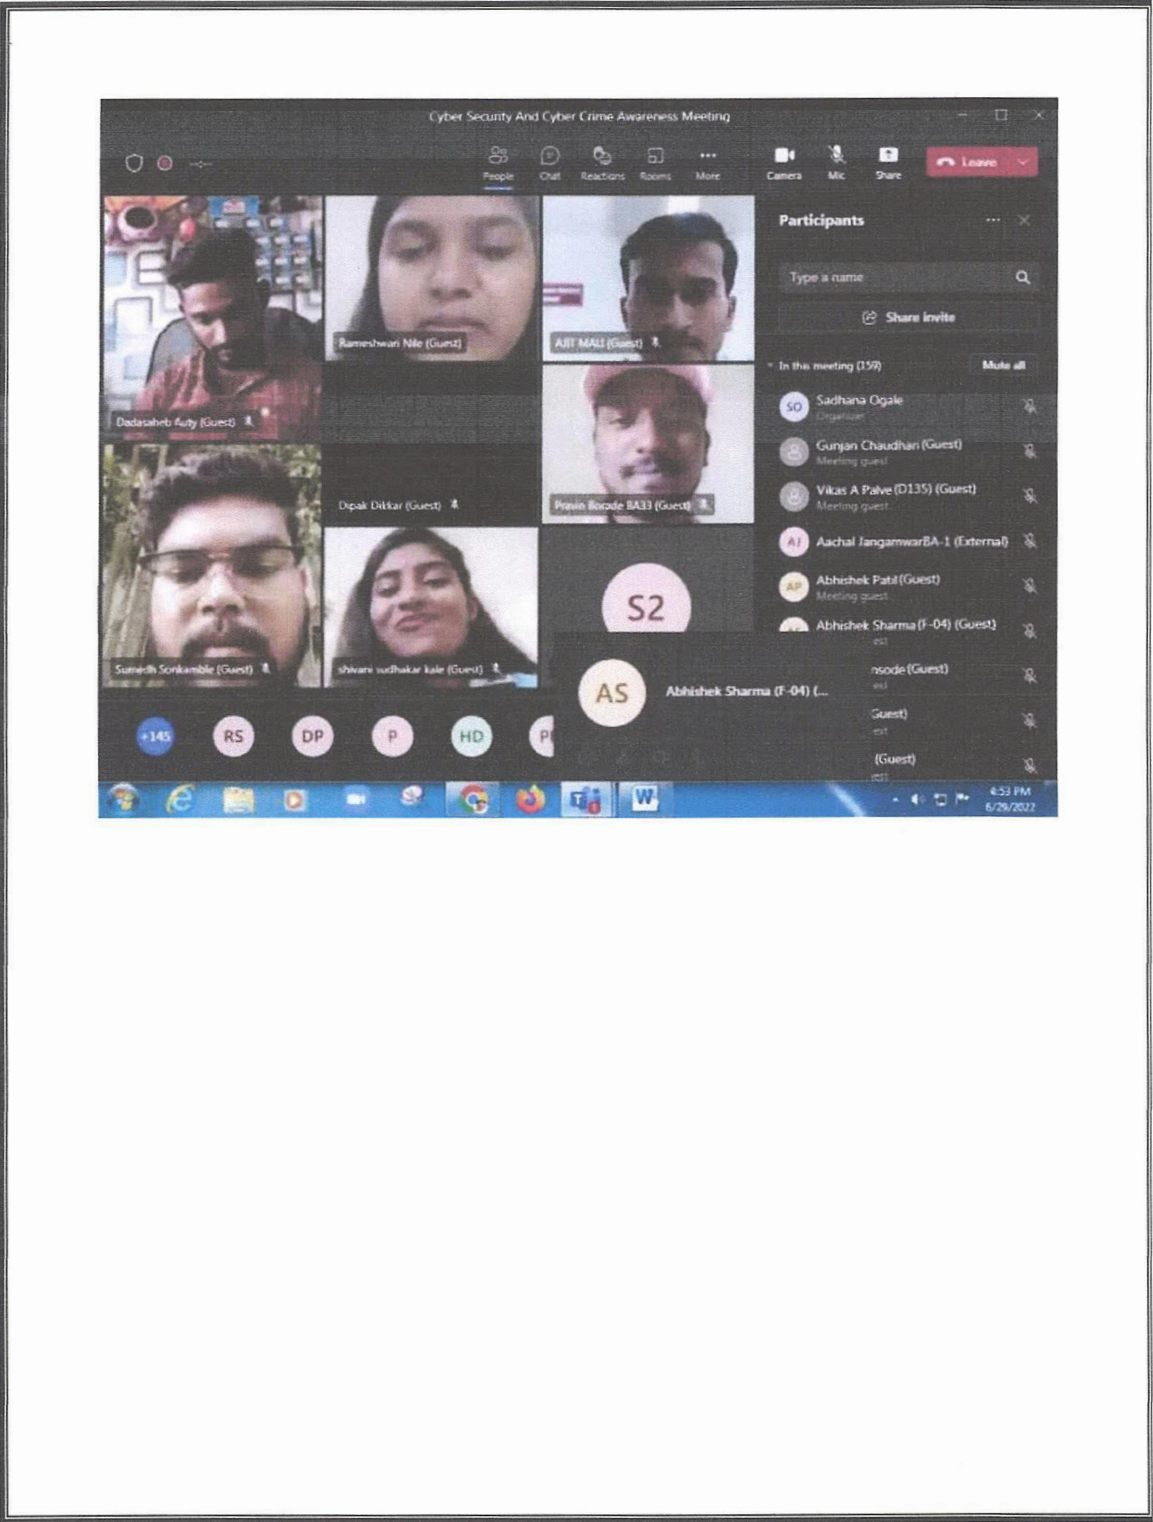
Cyber Security And Cyber Crime Awareness Meeting

People Chat Reactions Rooms More Camera Mic Share Leave

Participants

Type a name

Share invite

In this meeting (159) Mute all

SO Sadhana Ogale
Organizer

Gunjan Chaudhari (Guest)
Meeting guest

Vikas A Palve (D135) (Guest)
Meeting guest

AJ Aachal JangamwarBA-1 (External)

AP Abhishek Patil (Guest)
Meeting guest

Abhishek Sharma (F-04) (Guest)
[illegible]est

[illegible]nsode (Guest)
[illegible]est

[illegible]Guest)
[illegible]est

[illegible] (Guest)
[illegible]est

Dadasaheb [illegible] (Guest)

Rameshwari Nile (Guest)

AJIT MALI (Guest)

Dipak Dikkar (Guest)

Pravin Borade BA33 (Guest)

Sumedh Sonkamble (Guest)

shivani sudhakar kale (Guest)

S2

AS Abhishek Sharma (F-04) (...

+145 RS DP P HD P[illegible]

4:53 PM
6/29/2022